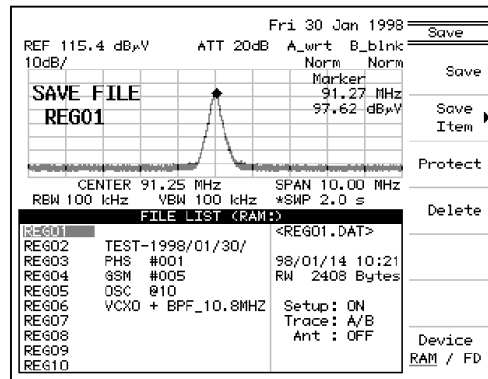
Fri 30 Jan 1998

REF 115.4 dBμV ATT 20dB A_wrt B_blnk
10dB/ Norm Norm
Marker
91.27 MHz
97.62 dBμV

SAVE FILE
REG01

CENTER 91.25 MHz SPAN 10.00 MHz
RBW 100 kHz VBW 100 kHz *SWP 2.0 s

FILE LIST (RAM:)

| | | |
|---|---|---|
| REG01 | | <REG01.DAT> |
| REG02 | TEST-1998/01/30/ | |
| REG03 | PHS #001 | 98/01/14 10:21 |
| REG04 | GSM #005 | RW 2408 Bytes |
| REG05 | OSC @10 | |
| REG06 | VCXO + BPF_10.8MHZ | Setup: ON |
| REG07 | | Trace: A/B |
| REG08 | | Ant : OFF |
| REG09 | | |
| REG10 | | |

Save

Save

Save Item

Protect

Delete

Device
RAM / FD